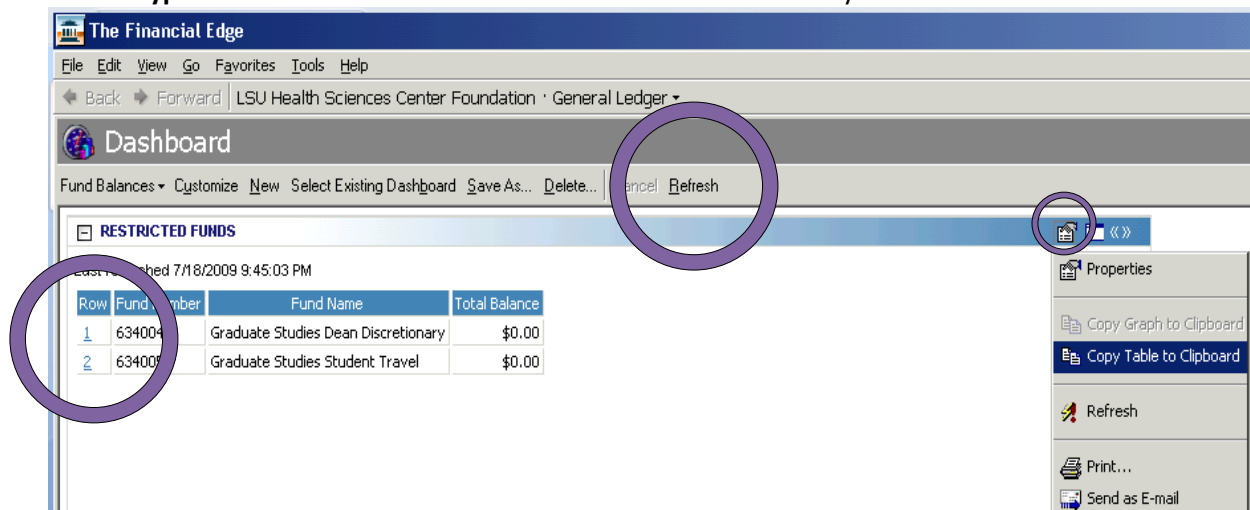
The Financial Edge

File Edit View Go Favorites Tools Help

Back Forward LSU Health Sciences Center Foundation · General Ledger

Dashboard

Fund Balances Customize New Select Existing Dashboard Save As... Delete... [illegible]ancel Refresh

RESTRICTED FUNDS

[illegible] 7/18/2009 9:45:03 PM

| Row | Fund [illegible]mber | Fund Name | Total Balance |
|---|---|---|---|
| 1 | 63400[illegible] | Graduate Studies Dean Discretionary | \$0.00 |
| 2 | 63400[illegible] | Graduate Studies Student Travel | \$0.00 |

Properties

Copy Graph to Clipboard

Copy Table to Clipboard

Refresh

Print...

Send as E-mail